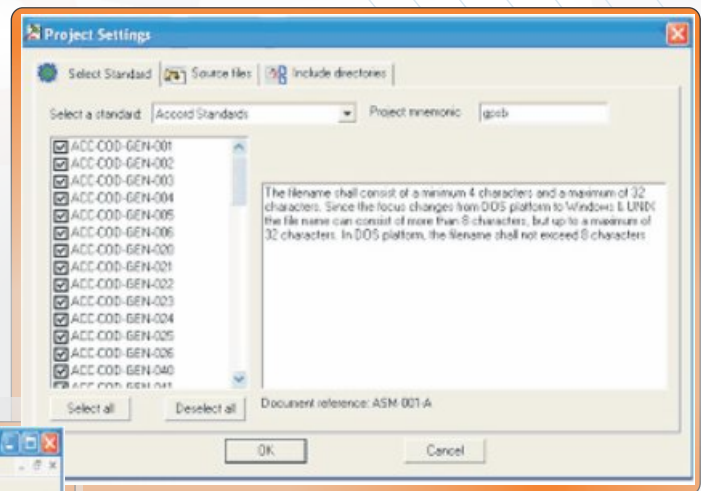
Project Settings

Select Standard | Source files | Include directories

Select a standard: Accord Standards

Project mnemonic: gpsb

ACC-COD-GEN-001
ACC-COD-GEN-002
ACC-COD-GEN-003
ACC-COD-GEN-004
ACC-COD-GEN-005
ACC-COD-GEN-006
ACC-COD-GEN-020
ACC-COD-GEN-021
ACC-COD-GEN-022
ACC-COD-GEN-023
ACC-COD-GEN-024
ACC-COD-GEN-025
ACC-COD-GEN-026
ACC-COD-GEN-040
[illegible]

The filename shall consist of a minimum 4 characters and a maximum of 32 characters. Since the focus changes from DOS platform to Windows & UNIX the file name can consist of more than 8 characters, but up to a maximum of 32 characters. In DOS platform, the filename shall not exceed 8 characters.

Select all

Deselect all

Document reference: ASM-001-A

OK

Cancel